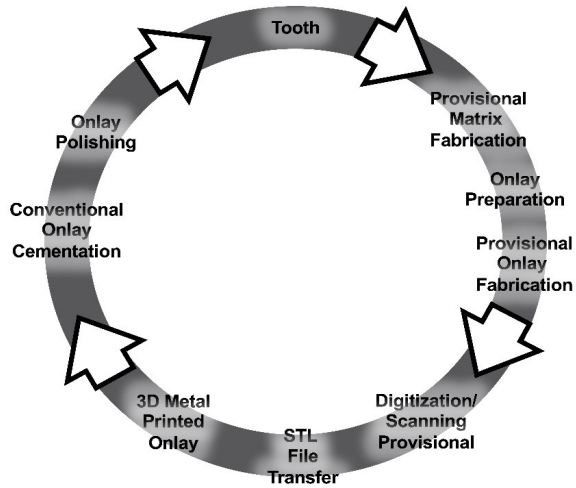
Tooth

Provisional Matrix Fabrication

Onlay Preparation

Provisional Onlay Fabrication

Digitization/ Scanning Provisional

STL File Transfer

3D Metal Printed Onlay

Conventional Onlay Cementation

Onlay Polishing